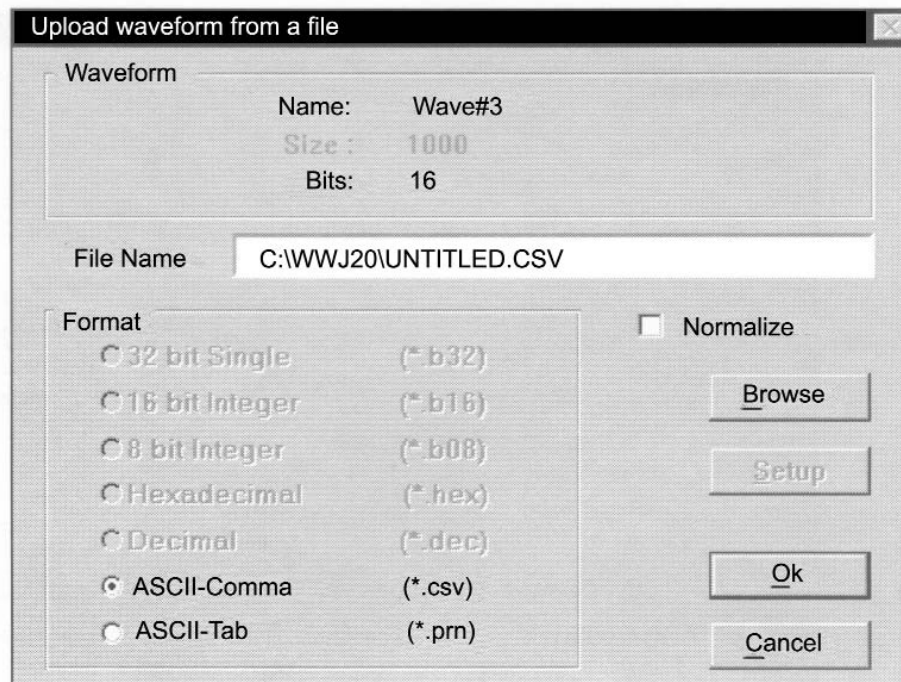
Upload waveform from a file

Waveform

Name: Wave#3

Size : 1000

Bits: 16

File Name C:\WWJ20\UNTITLED.CSV

Format

32 bit Single (*.b32)

16 bit Integer (*.b16)

8 bit Integer (*.b08)

Hexadecimal (*.hex)

Decimal (*.dec)

ASCII-Comma (*.csv)

ASCII-Tab (*.prn)

Normalize

Browse

Setup

Ok

Cancel